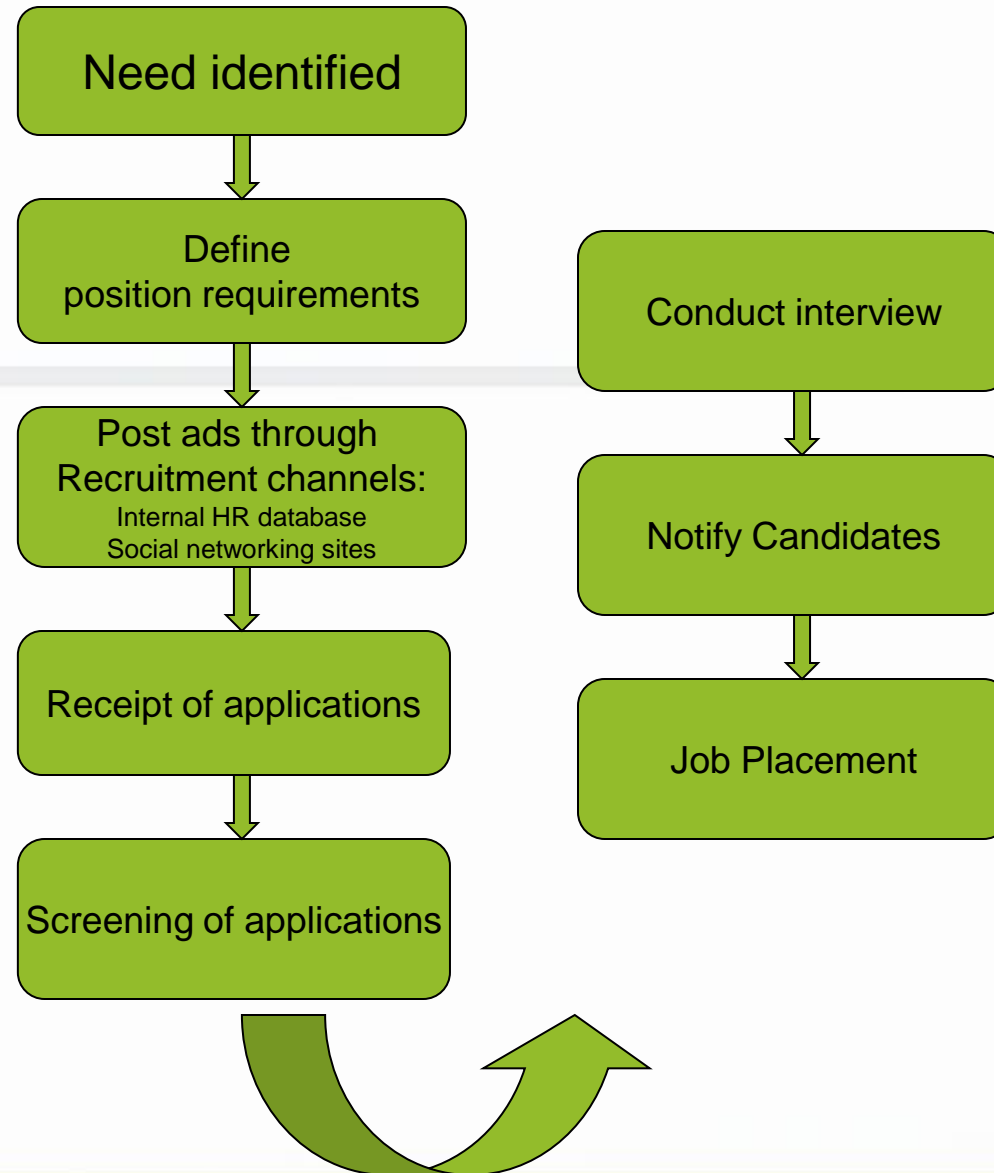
Need identified

Define
position requirements

Post ads through
Recruitment channels:
Internal HR database
Social networking sites

Receipt of applications

Screening of applications

Conduct interview

Notify Candidates

Job Placement